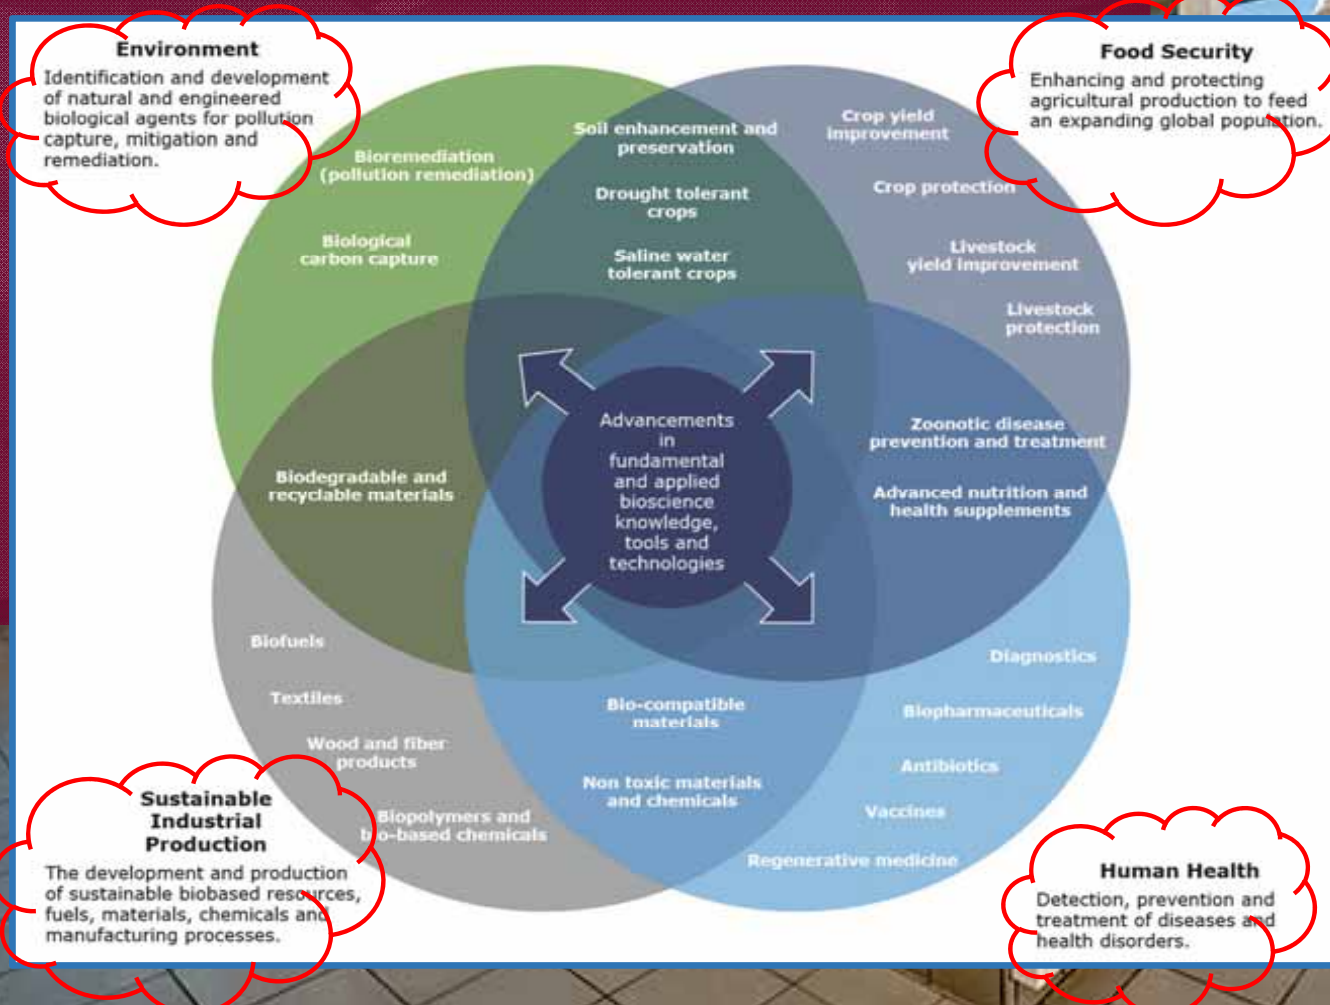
Environment
Identification and development of natural and engineered biological agents for pollution capture, mitigation and remediation.

Food Security
Enhancing and protecting agricultural production to feed an expanding global population.

Bioremediation (pollution remediation)

Biological carbon capture

Soil enhancement and preservation

Drought tolerant crops

Saline water tolerant crops

Crop yield improvement

Crop protection

Livestock yield improvement

Livestock protection

Advancements in fundamental and applied bioscience knowledge, tools and technologies

Biodegradable and recyclable materials

Zoonotic disease prevention and treatment

Advanced nutrition and health supplements

Biofuels

Textiles

Wood and fiber products

Biopolymers and bio-based chemicals

Bio-compatible materials

Non toxic materials and chemicals

Diagnostics

Biopharmaceuticals

Antibiotics

Vaccines

Regenerative medicine

Sustainable Industrial Production
The development and production of sustainable biobased resources, fuels, materials, chemicals and manufacturing processes.

Human Health
Detection, prevention and treatment of diseases and health disorders.